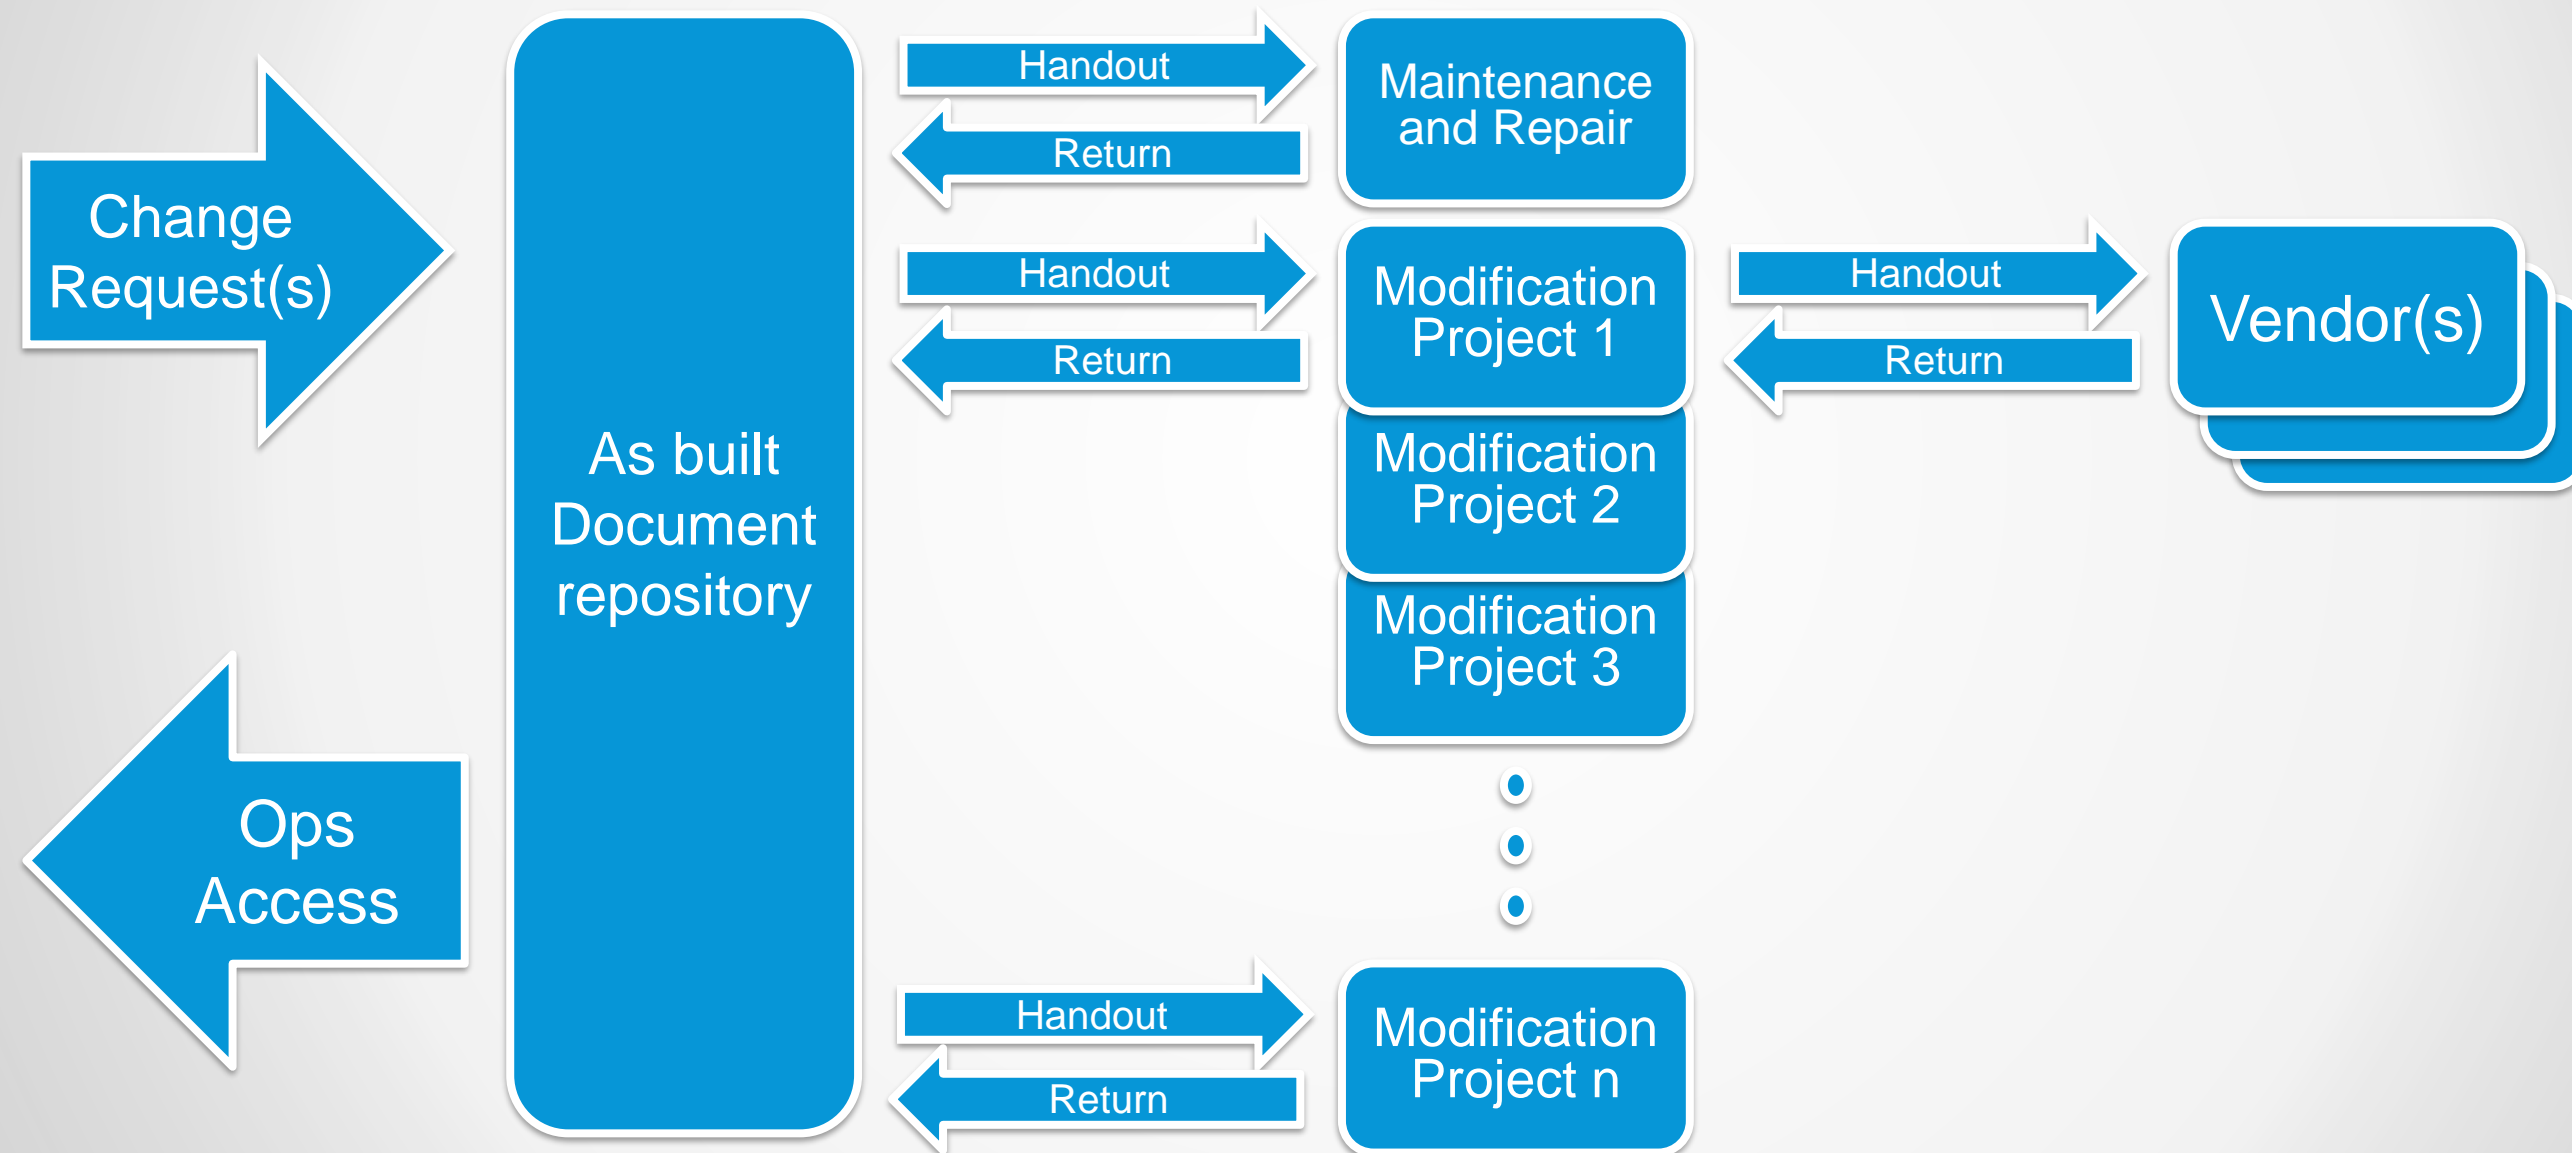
Change Request(s)

Ops Access

As built Document repository

Handout

Return

Maintenance and Repair

Handout

Return

Modification Project 1

Handout

Return

Vendor(s)

Modification Project 2

Modification Project 3

Handout

Return

Modification Project n